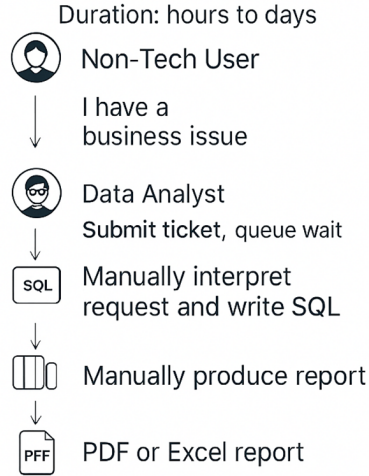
Duration: hours to days

Non-Tech User

I have a business issue

Data Analyst

Submit ticket, queue wait

SQL

Manually interpret request and write SQL

Manually produce report

PFF

PDF or Excel report